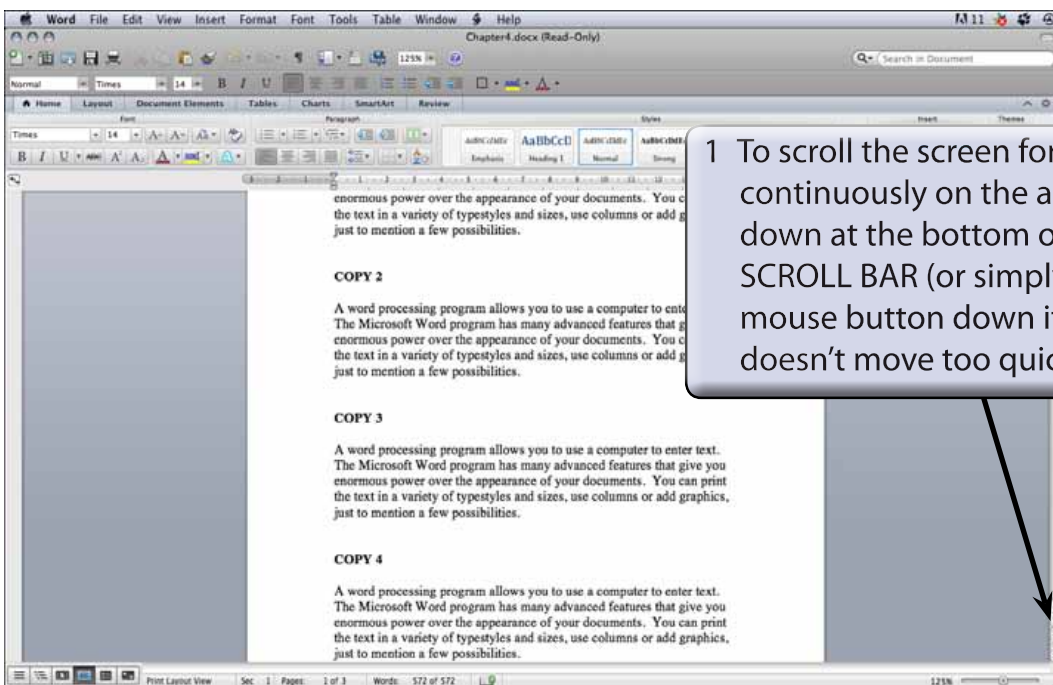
Word File Edit View Insert Format Font Tools Table Window Help

Chapter4.docx (Read-Only)

Search in Document

Normal Times 14 125%

Home Layout Document Elements Tables Charts SmartArt Review

Font Paragraph Styles Insert Themes

Times 14

AaBbCcDdEe AaBbCcD AaBbCcDdEe AaBbCcDdEe

Emphasis Heading 1 Normal Strong

1 To scroll the screen for continuously on the a down at the bottom o SCROLL BAR (or simpl mouse button down i doesn't move too quic

enormous power over the appearance of your documents. You c the text in a variety of typestyles and sizes, use columns or add g just to mention a few possibilities.

COPY 2

A word processing program allows you to use a computer to ent The Microsoft Word program has many advanced features that g enormous power over the appearance of your documents. You c the text in a variety of typestyles and sizes, use columns or add g just to mention a few possibilities.

COPY 3

A word processing program allows you to use a computer to enter text. The Microsoft Word program has many advanced features that give you enormous power over the appearance of your documents. You can print the text in a variety of typestyles and sizes, use columns or add graphics, just to mention a few possibilities.

COPY 4

A word processing program allows you to use a computer to enter text. The Microsoft Word program has many advanced features that give you enormous power over the appearance of your documents. You can print the text in a variety of typestyles and sizes, use columns or add graphics, just to mention a few possibilities.

Print Layout View Sec 1 Pages: 1 of 3 Words: 572 of 572 125%